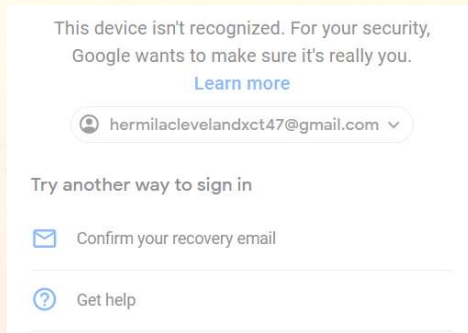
This device isn't recognized. For your security, Google wants to make sure it's really you.
Learn more

hermilaclevelandxct47@gmail.com

Try another way to sign in

Confirm your recovery email

Get help